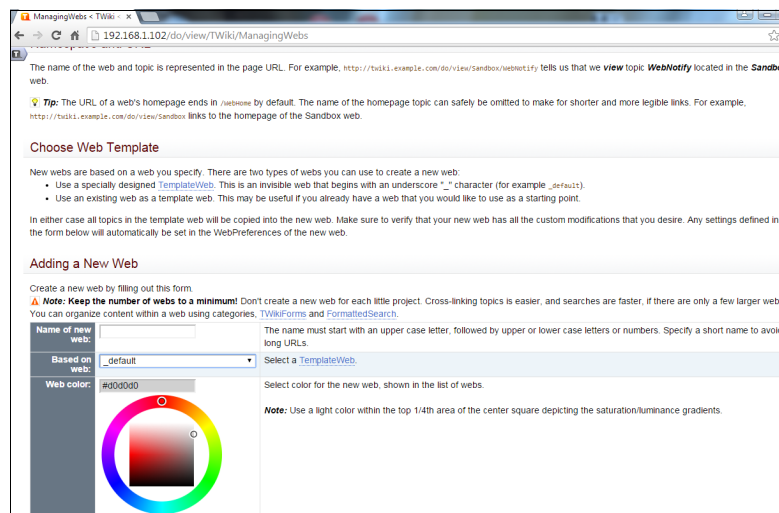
ManagingWebs < TWiki <

192.168.1.102/do/view/TWiki/ManagingWebs

The name of the web and topic is represented in the page URL. For example, http://twiki.example.com/do/view/Sandbox/WebNotify tells us that we view topic WebNotify located in the Sandb web.

Tip: The URL of a web's homepage ends in /WebHome by default. The name of the homepage topic can safely be omitted to make for shorter and more legible links. For example, http://twiki.example.com/do/view/Sandbox links to the homepage of the Sandbox web.

Choose Web Template

New webs are based on a web you specify. There are two types of webs you can use to create a new web:

- Use a specially designed TemplateWeb. This is an invisible web that begins with an underscore "_" character (for example _default).
- Use an existing web as a template web. This may be useful if you already have a web that you would like to use as a starting point.

In either case all topics in the template web will be copied into the new web. Make sure to verify that your new web has all the custom modifications that you desire. Any settings defined in the form below will automatically be set in the WebPreferences of the new web.

Adding a New Web

Create a new web by filling out this form.
Note: Keep the number of webs to a minimum! Don't create a new web for each little project. Cross-linking topics is easier, and searches are faster, if there are only a few larger web You can organize content within a web using categories, TWikiForms and FormattedSearch.

| Name of new web: | | The name must start with an upper case letter, followed by upper or lower case letters or numbers. Specify a short name to avoi long URLs. |
|---|---|---|
| Based on web: | _default | Select a TemplateWeb. |
| Web color: | #d0d0d0 | Select color for the new web, shown in the list of webs. Note: Use a light color within the top 1/4th area of the center square depicting the saturation/luminance gradients. |